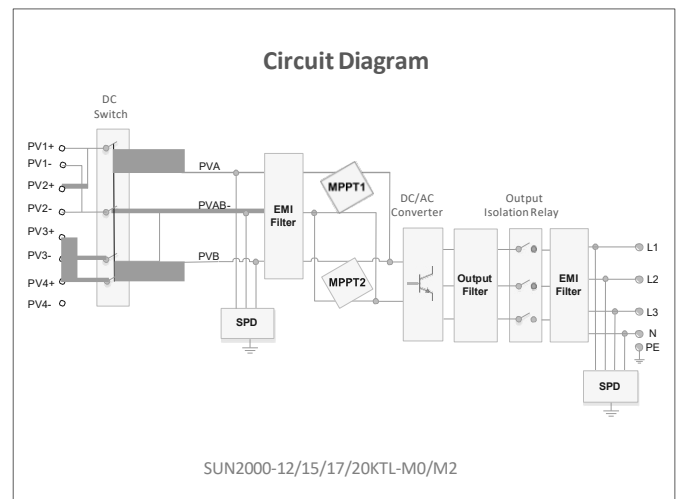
Circuit Diagram

DC Switch

PV1+
PV1-
PV2+
PV2-
PV3+
PV3-
PV4+
PV4-

PVA
PVAB-
PVB

EMI Filter

MPPT1
MPPT2

SPD

DC/AC Converter

Output Filter

Output Isolation Relay

EMI Filter

L1
L2
L3
N
PE

SPD

SUN2000-12/15/17/20KTL-M0/M2